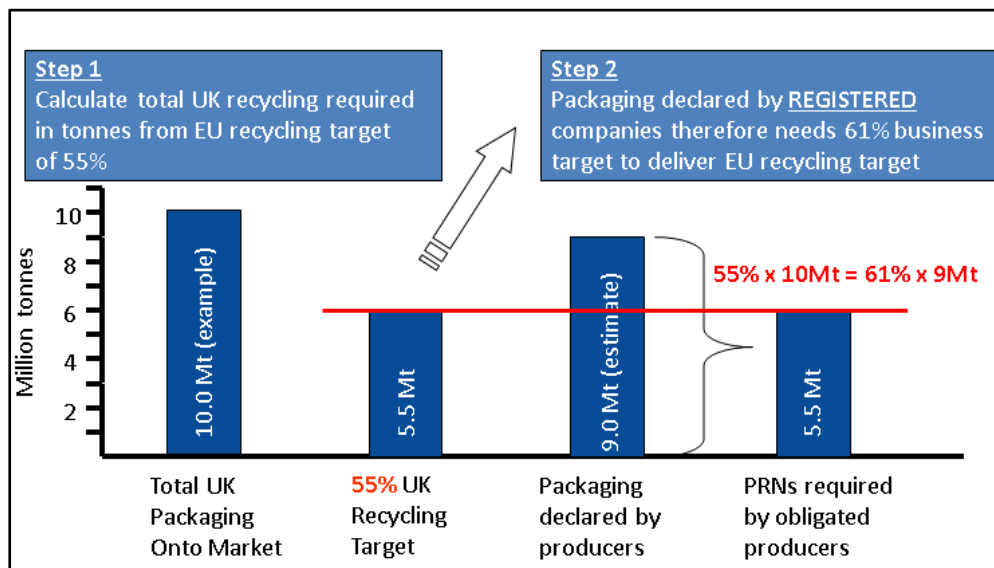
Step 1
Calculate total UK recycling required in tonnes from EU recycling target of 55%

Step 2
Packaging declared by REGISTERED companies therefore needs 61% business target to deliver EU recycling target

Million tonnes

10
8
6
4
2

10.0 Mt (example)

5.5 Mt

9.0 Mt (estimate)

55% x 10Mt = 61% x 9Mt

5.5 Mt

Total UK Packaging Onto Market

55% UK Recycling Target

Packaging declared by producers

PRNs required by obligated producers